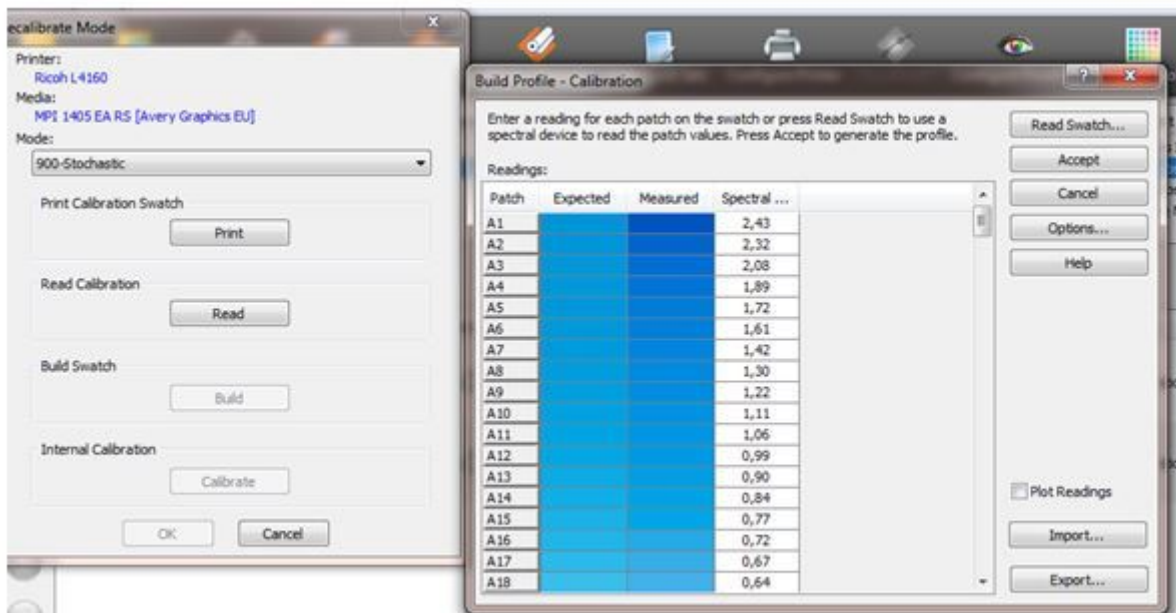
ecalibrate Mode

Printer:
Ricoh L4160
Media:
MPI 1405 EA RS [Avery Graphics EU]
Mode:
900-Stochastic

Print Calibration Swatch
Print

Read Calibration
Read

Build Swatch
Build

Internal Calibration
Calibrate

OK
Cancel

Build Profile - Calibration

Enter a reading for each patch on the swatch or press Read Swatch to use a spectral device to read the patch values. Press Accept to generate the profile.

Readings:

| Patch | Expected | Measured | Spectral ... |
|---|---|---|---|
| A1 | | | 2,43 |
| A2 | | | 2,32 |
| A3 | | | 2,08 |
| A4 | | | 1,89 |
| A5 | | | 1,72 |
| A6 | | | 1,61 |
| A7 | | | 1,42 |
| A8 | | | 1,30 |
| A9 | | | 1,22 |
| A10 | | | 1,11 |
| A11 | | | 1,06 |
| A12 | | | 0,99 |
| A13 | | | 0,90 |
| A14 | | | 0,84 |
| A15 | | | 0,77 |
| A16 | | | 0,72 |
| A17 | | | 0,67 |
| A18 | | | 0,64 |

Read Swatch...
Accept
Cancel
Options...
Help
Plot Readings
Import...
Export...